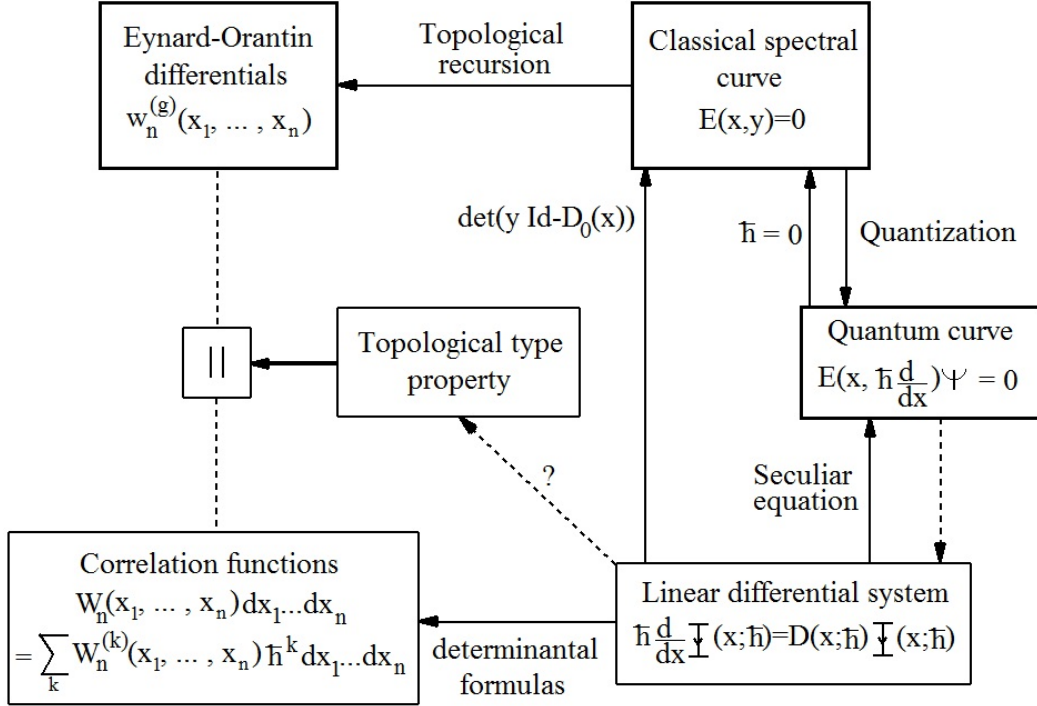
Eynard-Orantin differentials
$w_n^{(g)}(x_1, \dots, x_n)$

Topological recursion

Classical spectral curve
$E(x,y)=0$

$\det(y\, Id-D_0(x))$

$\hbar = 0$

Quantization

||

Topological type property

Quantum curve
$E(x, \hbar\frac{d}{dx})\Psi = 0$

?

Seculiar equation

Correlation functions
$W_n(x_1, \dots, x_n)dx_1 \dots dx_n$
$= \sum_k W_n^{(k)}(x_1, \dots, x_n)\hbar^k dx_1 \dots dx_n$

determinantal formulas

Linear differential system
$\hbar\frac{d}{dx}\Psi(x;\hbar)=D(x;\hbar)\Psi(x;\hbar)$